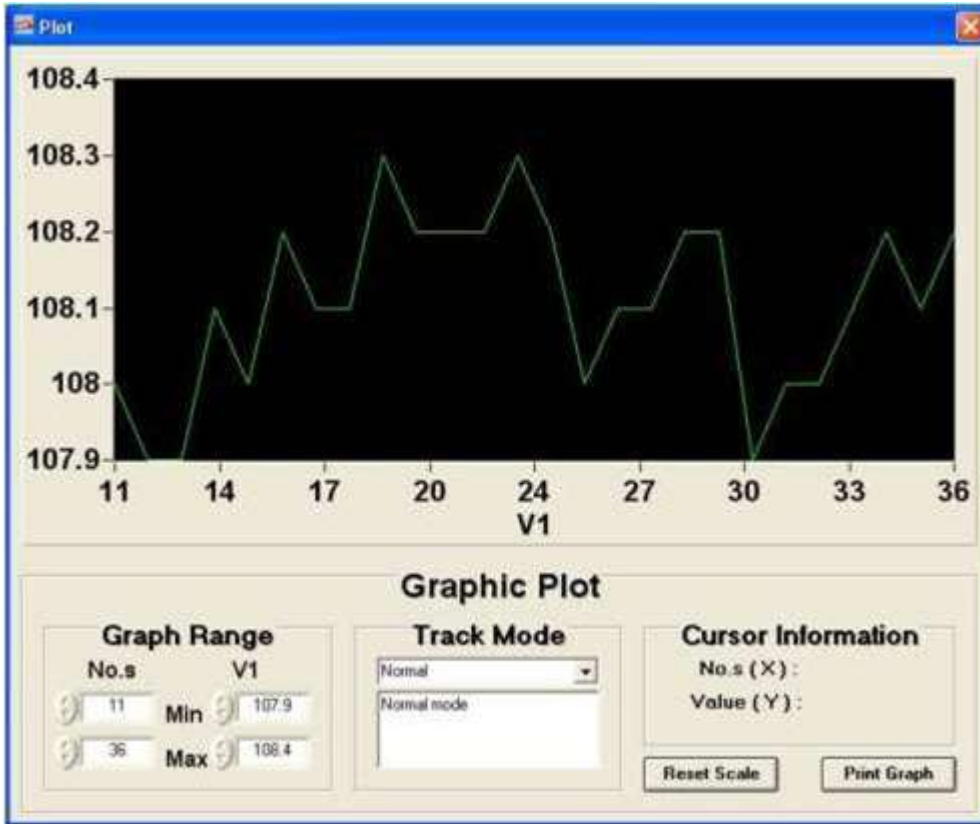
Plot

108.4
108.3
108.2
108.1
108
107.9

11 14 17 20 24 27 30 33 36
V1

Graphic Plot

Graph Range
No.s V1
11 Min 107.9
36 Max 108.4

Track Mode
Normal
Normal mode

Cursor Information
No.s (X) :
Value (Y) :

Reset Scale
Print Graph